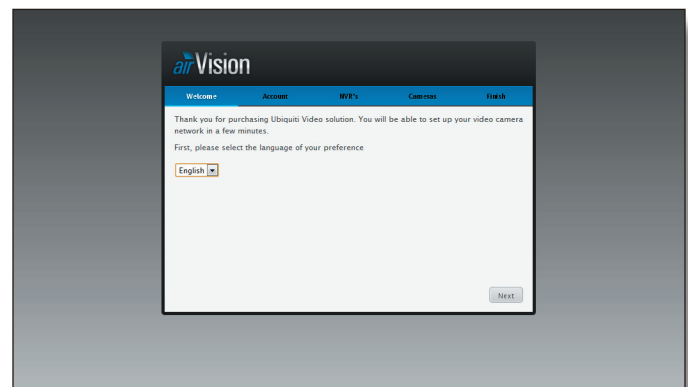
airVision

Welcome Account NVR's Cameras Finish

Thank you for purchasing Ubiquiti Video solution. You will be able to set up your video camera network in a few minutes.

First, please select the language of your preference

English

Next